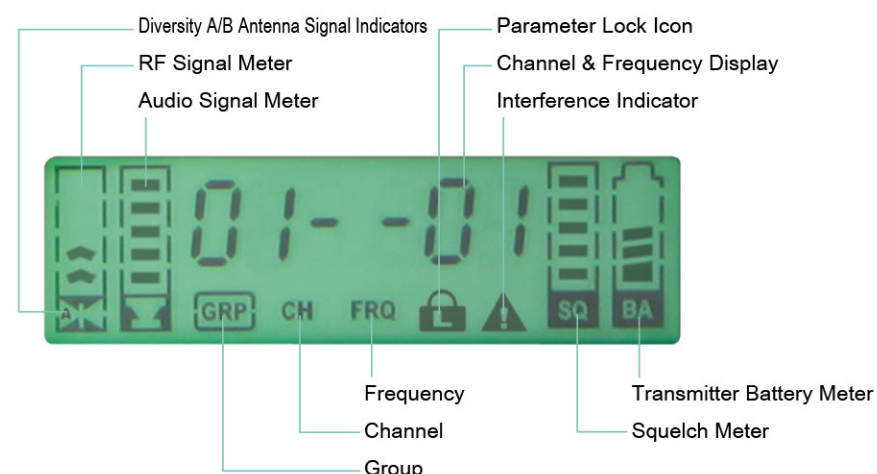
Diversity A/B Antenna Signal Indicators

RF Signal Meter

Audio Signal Meter

Parameter Lock Icon

Channel & Frequency Display

Interference Indicator

01- -01

A

GRP CH FRQ

SQ BA

Frequency

Channel

Group

Transmitter Battery Meter

Squelch Meter